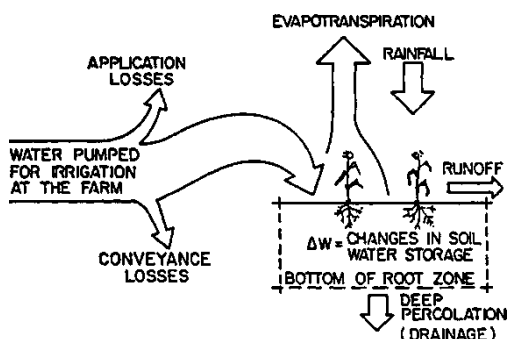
EVAPOTRANSPIRATION

APPLICATION LOSSES

RAINFALL

WATER PUMPED FOR IRRIGATION AT THE FARM

RUNOFF

$\Delta W$ = CHANGES IN SOIL WATER STORAGE

CONVEYANCE LOSSES

BOTTOM OF ROOT ZONE

DEEP PERCOLATION (DRAINAGE)